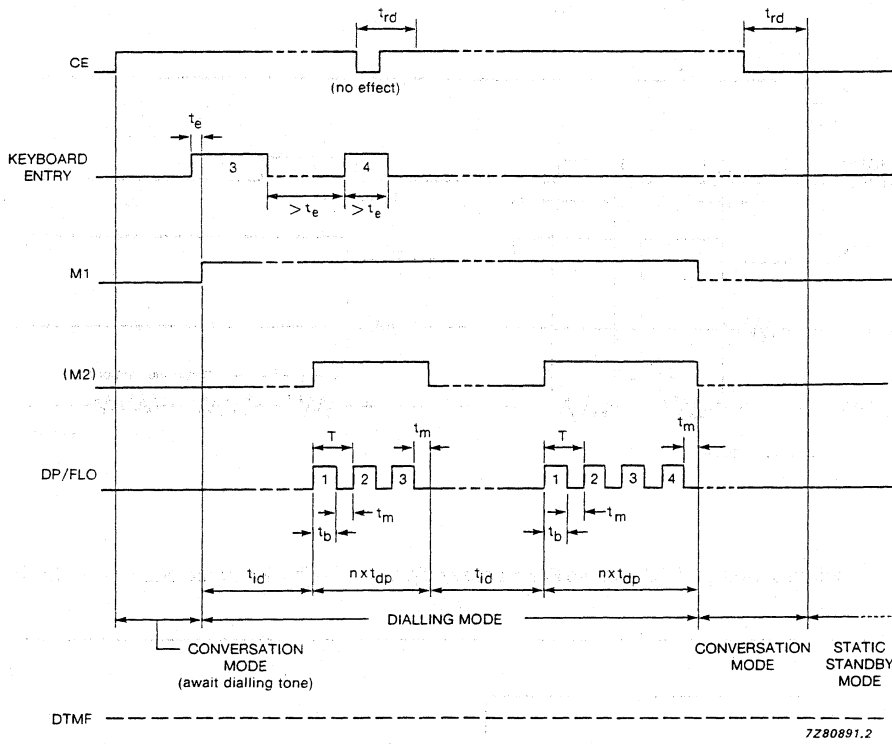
$t_{rd}$

$t_{rd}$

CE

(no effect)

$t_e$

KEYBOARD ENTRY

3

4

$> t_e$

$> t_e$

M1

(M2)

T

$t_m$

T

$t_m$

DP/FLO

1

2

3

1

2

3

4

$t_b$

$t_m$

$t_b$

$t_m$

$t_{id}$

$n \times t_{dp}$

$t_{id}$

$n \times t_{dp}$

DIALLING MODE

CONVERSATION MODE (await dialling tone)

CONVERSATION MODE

STATIC STANDBY MODE

DTMF

7Z80891.2